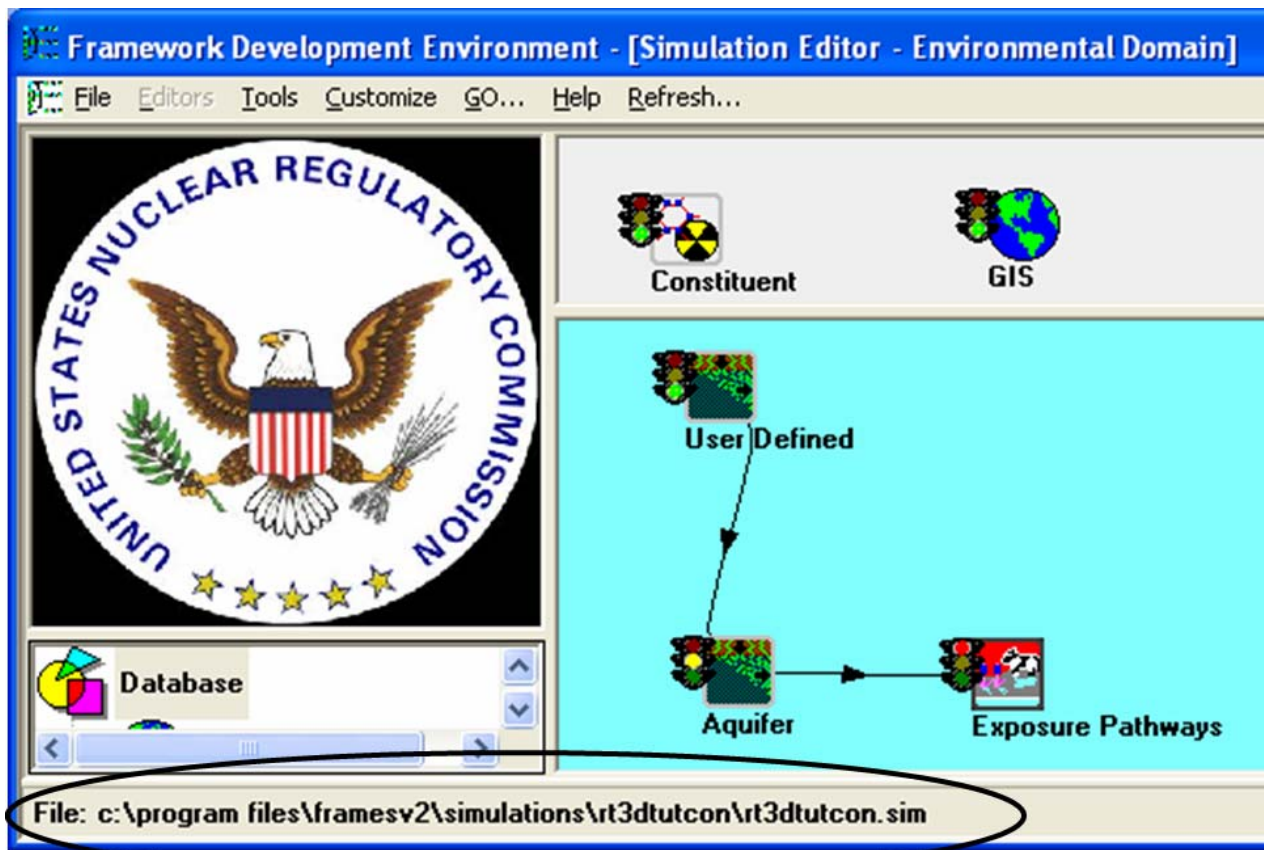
Framework Development Environment - [Simulation Editor - Environmental Domain]

File Editors Tools Customize GO... Help Refresh...

UNITED STATES NUCLEAR REGULATORY COMMISSION

Constituent

GIS

User Defined

Aquifer

Exposure Pathways

Database

File: c:\program files\framesv2\simulations\rt3dtutcon\rt3dtutcon.sim